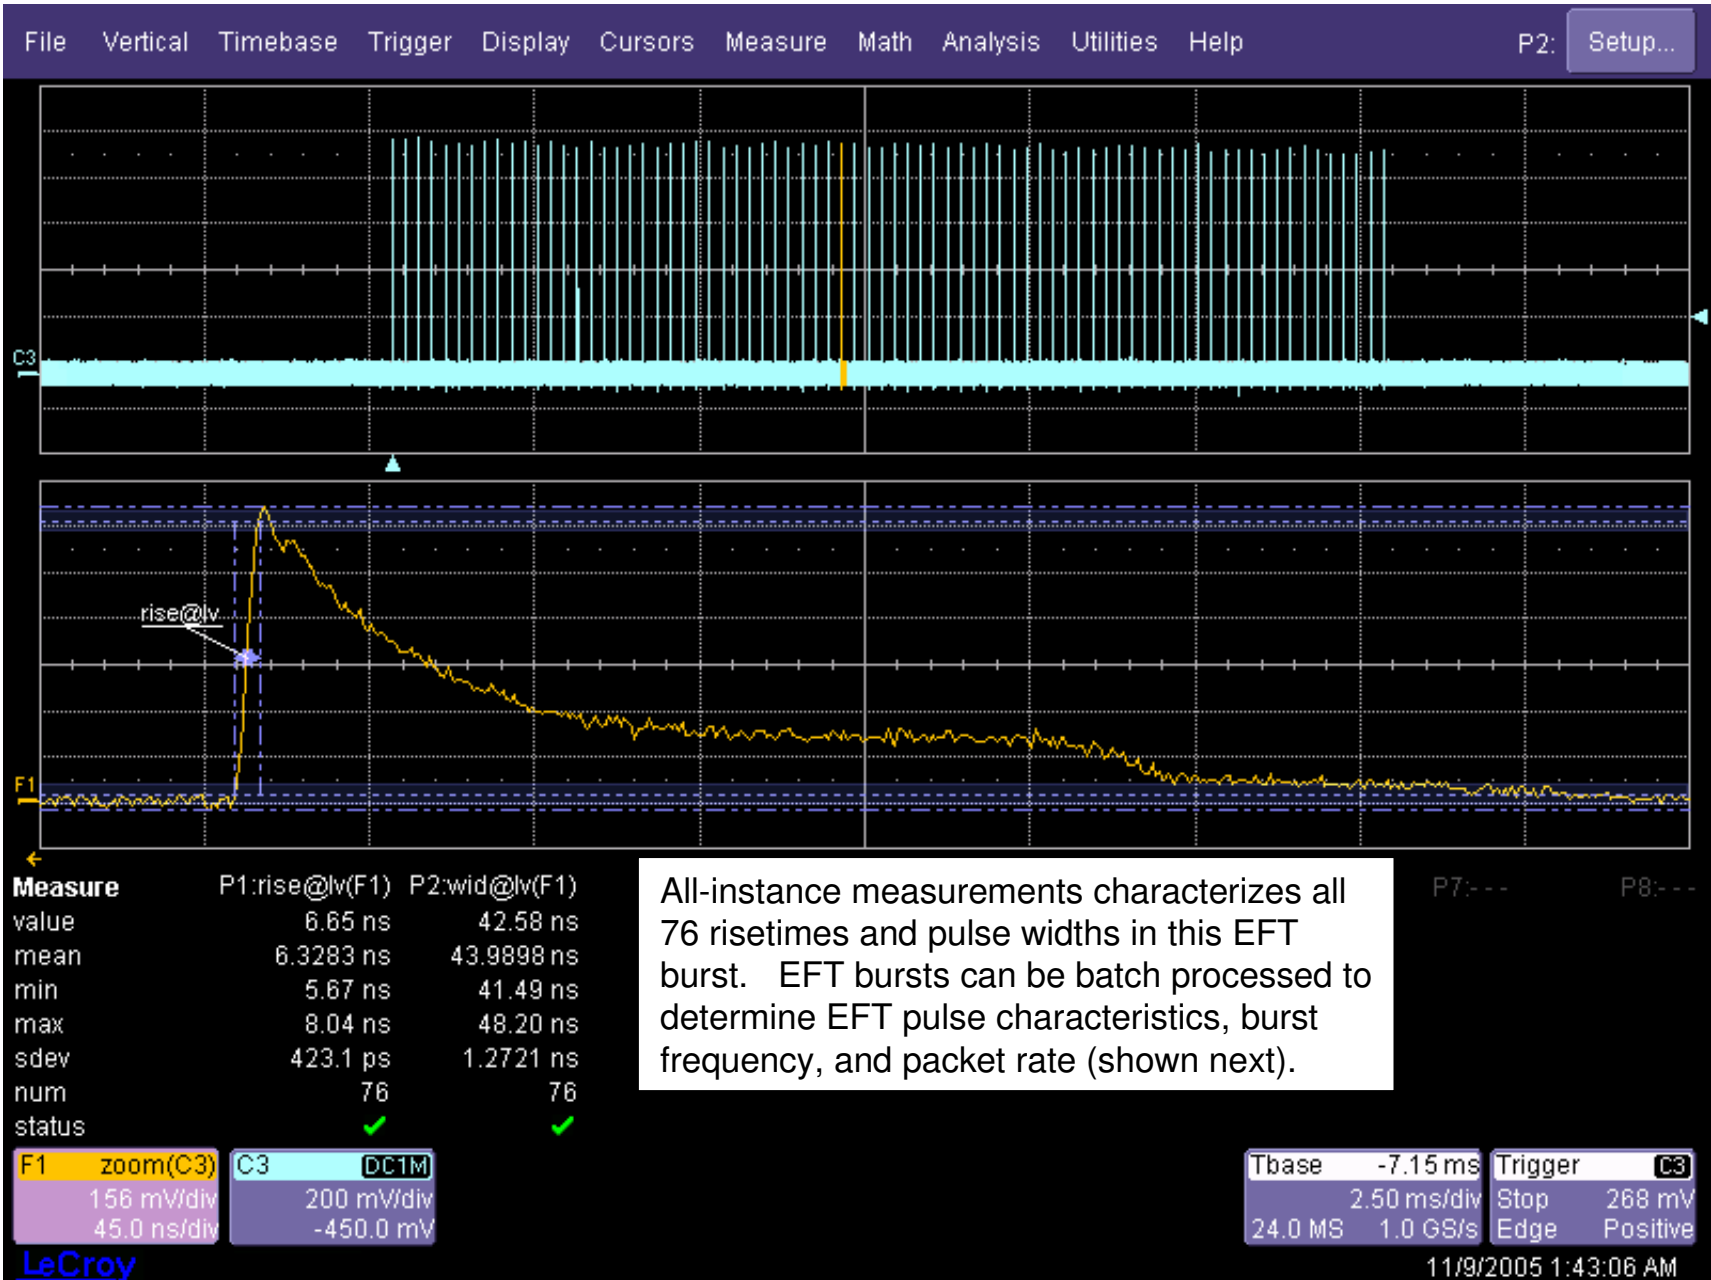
File Vertical Timebase Trigger Display Cursors Measure Math Analysis Utilities Help P2: Setup...

C3

rise@lv

F1

| Measure | P1:rise@lv(F1) | P2:wid@lv(F1) |
|---|---|---|
| value | 6.65 ns | 42.58 ns |
| mean | 6.3283 ns | 43.9898 ns |
| min | 5.67 ns | 41.49 ns |
| max | 8.04 ns | 48.20 ns |
| sdev | 423.1 ps | 1.2721 ns |
| num | 76 | 76 |
| status | ✓ | ✓ |

All-instance measurements characterizes all 76 risetimes and pulse widths in this EFT burst. EFT bursts can be batch processed to determine EFT pulse characteristics, burst frequency, and packet rate (shown next).

P7:- - - P8:- - -

F1 zoom(C3) 156 mV/div 45.0 ns/div

C3 DC1M 200 mV/div -450.0 mV

Tbase -7.15 ms 2.50 ms/div 24.0 MS 1.0 GS/s

Trigger C3 Stop 268 mV Edge Positive

LeCroy

11/9/2005 1:43:06 AM